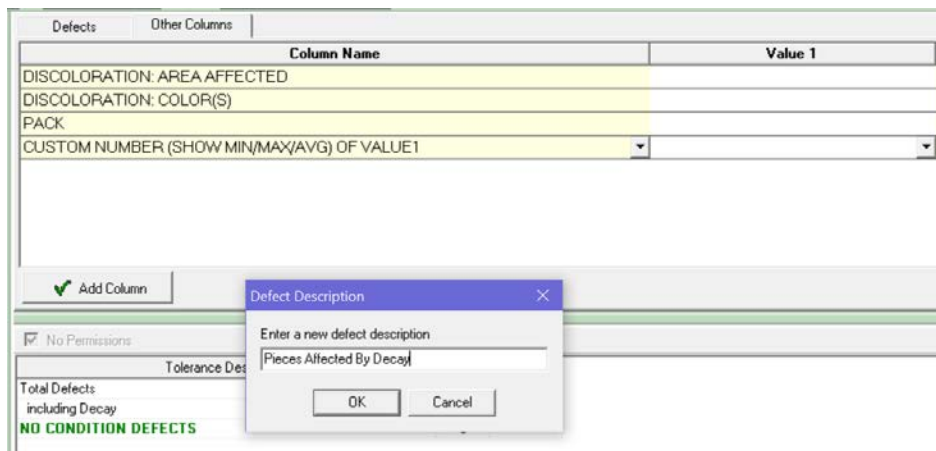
Defects | Other Columns

| Column Name | Value 1 |
|---|---|
| DISCOLORATION: AREA AFFECTED | |
| DISCOLORATION: COLOR(S) | |
| PACK | |
| CUSTOM NUMBER (SHOW MIN/MAX/AVG) OF VALUE1 | |

Add Column

Defect Description

Enter a new defect description

Pieces Affected By Decay

OK Cancel

No Permissions

Tolerance Des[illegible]

Total Defects
including Decay
NO CONDITION DEFECTS